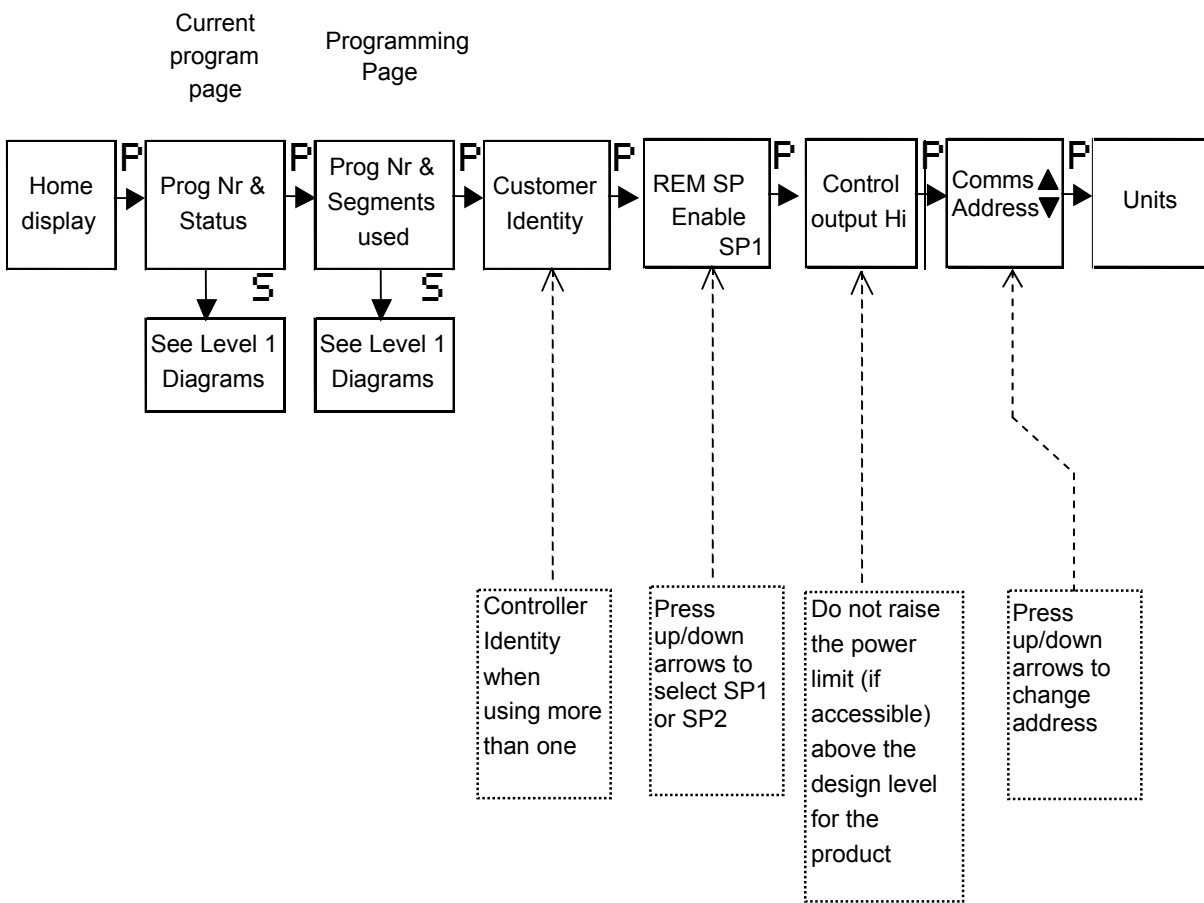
Current program page

Programming Page

Home display

P

Prog Nr & Status

P

Prog Nr & Segments used

P

Customer Identity

P

REM SP Enable SP1

P

Control output Hi

P

Comms ▲ Address ▼

P

Units

S

S

See Level 1 Diagrams

See Level 1 Diagrams

Controller Identity when using more than one

Press up/down arrows to select SP1 or SP2

Do not raise the power limit (if accessible) above the design level for the product

Press up/down arrows to change address